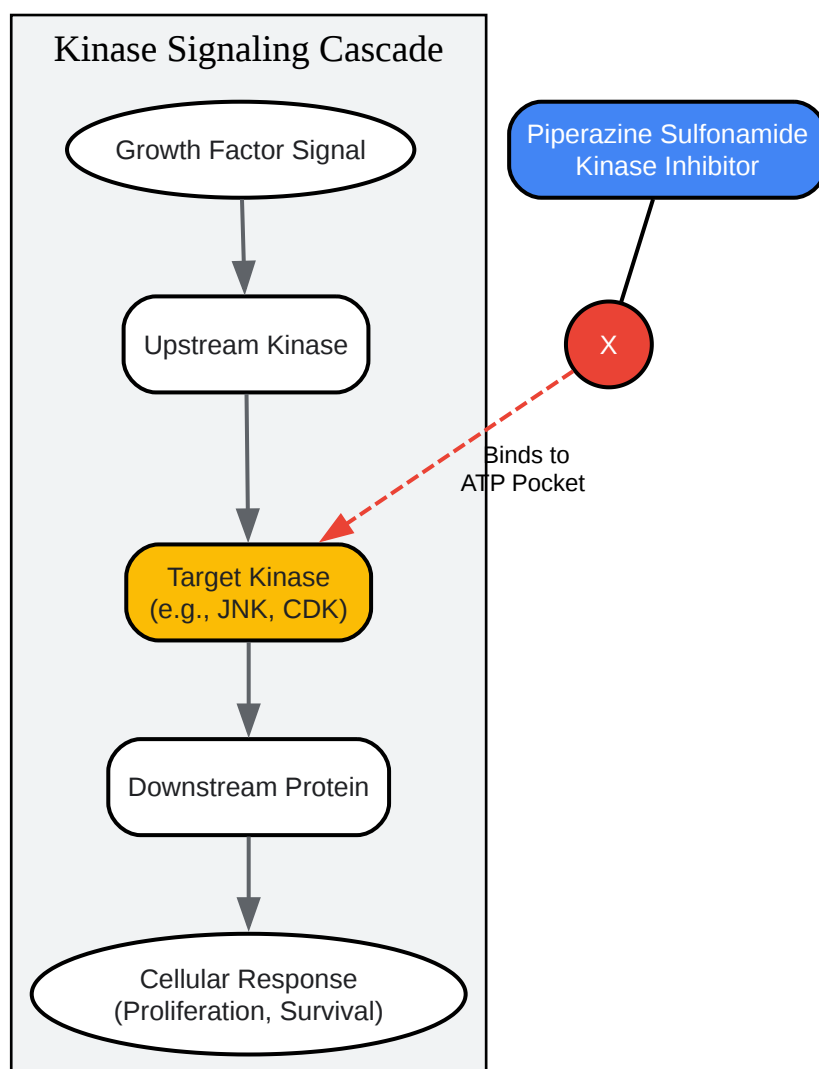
Kinase Signaling Cascade

Growth Factor Signal

Upstream Kinase

Target Kinase
(e.g., JNK, CDK)

Downstream Protein

Cellular Response
(Proliferation, Survival)

Piperazine Sulfonamide
Kinase Inhibitor

X

Binds to
ATP Pocket